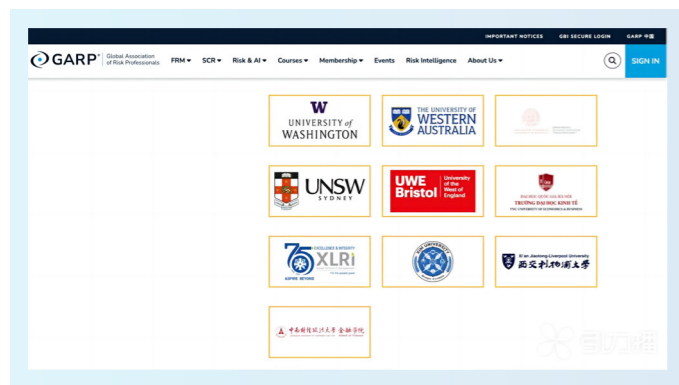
IMPORTANT NOTICES GBI SECURE LOGIN GARP 中国

GARP Global Association of Risk Professionals FRM SCR Risk & AI Courses Membership Events Risk Intelligence About Us SIGN IN

W UNIVERSITY of WASHINGTON

THE UNIVERSITY OF WESTERN AUSTRALIA

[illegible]

UNSW SYDNEY

UWE Bristol University of the West of England

ĐẠI HỌC QUỐC GIA HÀ NỘI TRƯỜNG ĐẠI HỌC KINH TẾ VNU UNIVERSITY OF ECONOMICS & BUSINESS

75 EXCELLENCE & INTEGRITY XLRI ASPIRE BEYOND

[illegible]

Xi'an Jiaotong-Liverpool University 西交利物浦大学

中南财经政法大学 金融学院